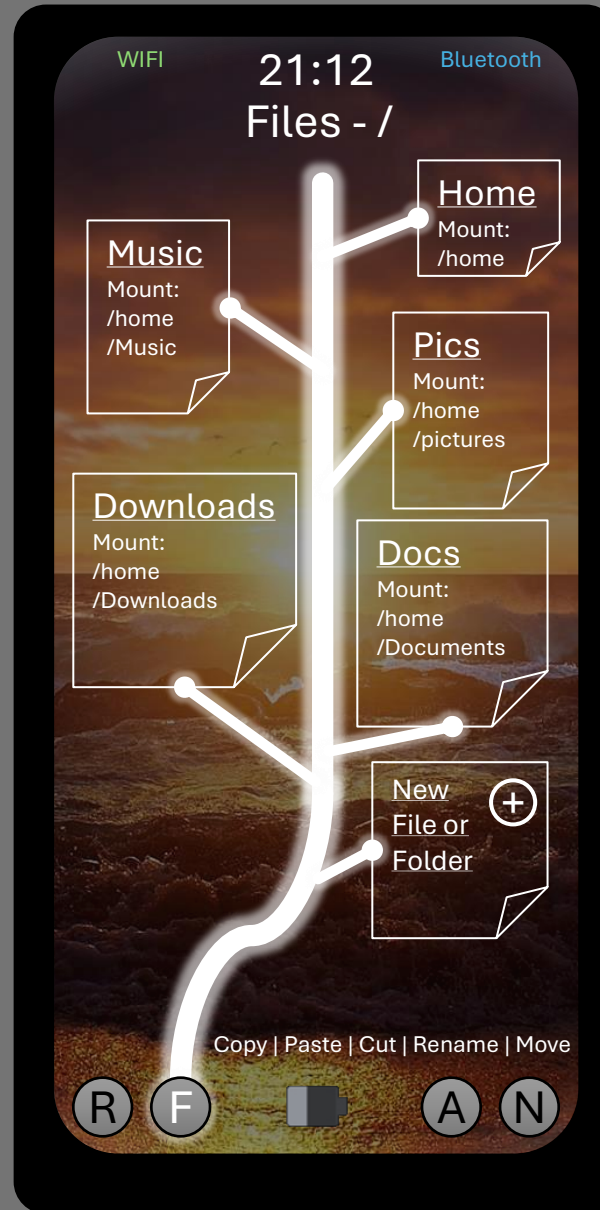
WIFI
21:12
Bluetooth
Files - /

Home
Mount:
/home

Music
Mount:
/home
/Music

Pics
Mount:
/home
/pictures

Downloads
Mount:
/home
/Downloads

Docs
Mount:
/home
/Documents

New File or Folder
+

Copy | Paste | Cut | Rename | Move

R F A N